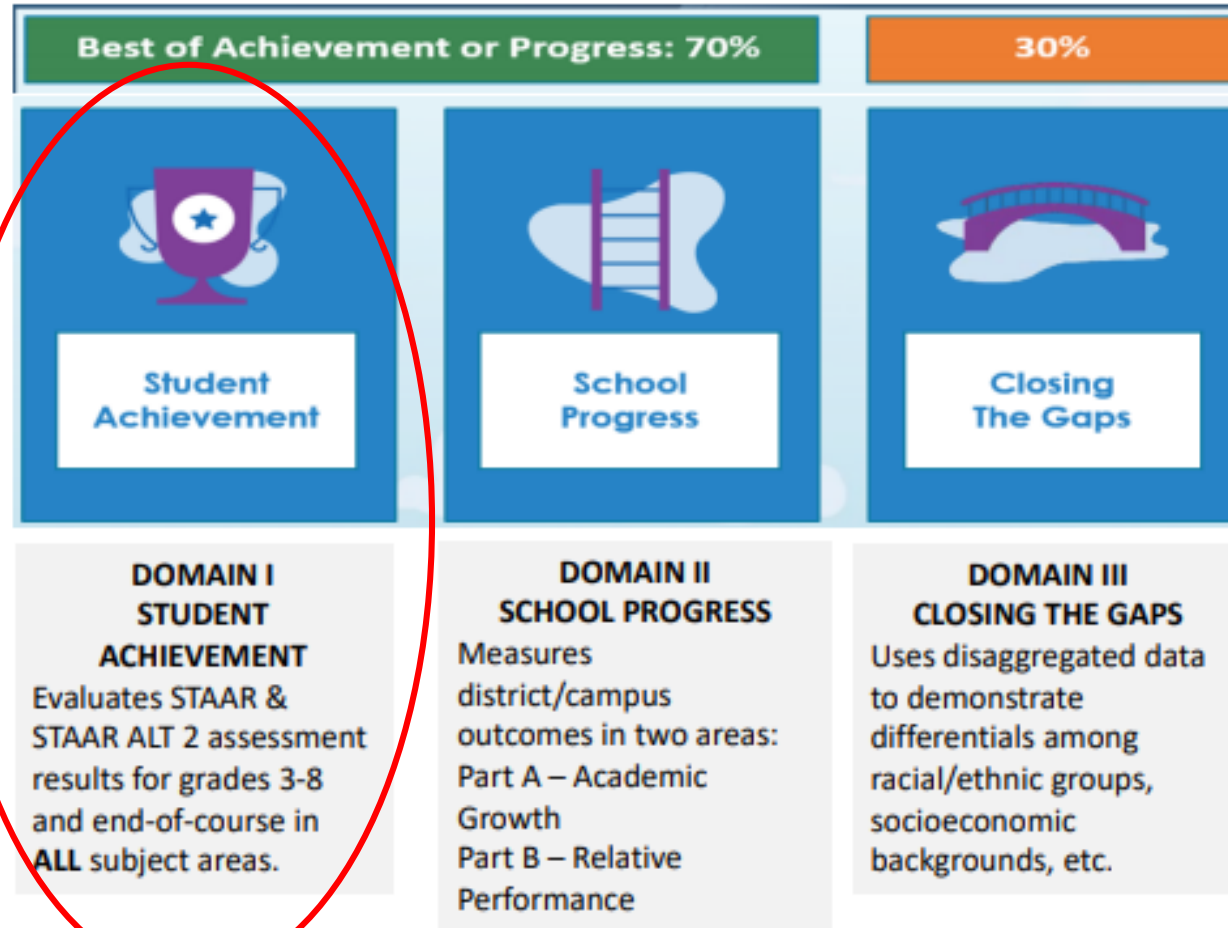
Best of Achievement or Progress: 70%

30%

Student Achievement

School Progress

Closing The Gaps

DOMAIN I
STUDENT ACHIEVEMENT
Evaluates STAAR & STAAR ALT 2 assessment results for grades 3-8 and end-of-course in **ALL** subject areas.

DOMAIN II
SCHOOL PROGRESS
Measures district/campus outcomes in two areas:
Part A – Academic Growth
Part B – Relative Performance

DOMAIN III
CLOSING THE GAPS
Uses disaggregated data to demonstrate differentials among racial/ethnic groups, socioeconomic backgrounds, etc.